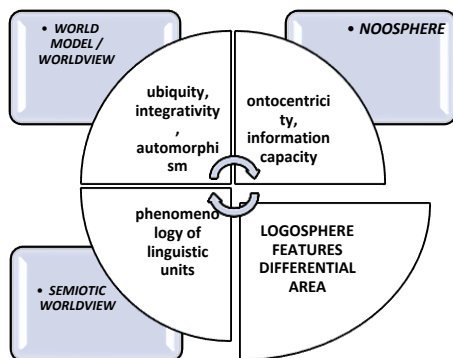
• WORLD MODEL / WORLDVIEW

• NOOSPHERE

ubiquity, integrativity, automorphism

ontocentricity, information capacity

phenomenology of linguistic units

LOGOSPHERE FEATURES DIFFERENTIAL AREA

• SEMIOTIC WORLDVIEW